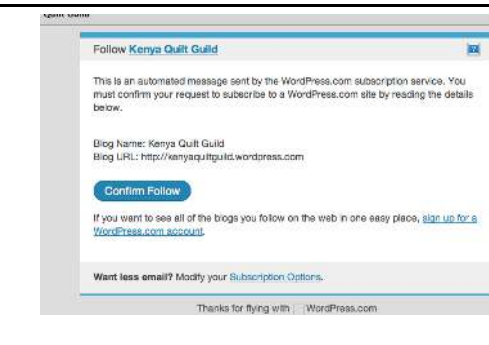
Quilt Guild

Follow Kenya Quilt Guild

This is an automated message sent by the WordPress.com subscription service. You must confirm your request to subscribe to a WordPress.com site by reading the details below.

Blog Name: Kenya Quilt Guild
Blog URL: http://kenyaquiltguild.wordpress.com

Confirm Follow

If you want to see all of the blogs you follow on the web in one easy place, sign up for a WordPress.com account.

Want less email? Modify your Subscription Options.

Thanks for flying with WordPress.com